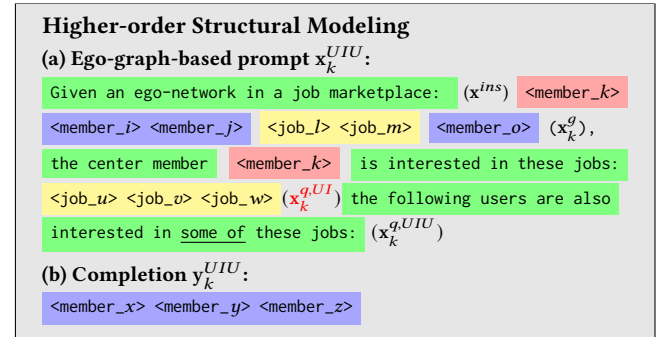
**Higher-order Structural Modeling**

**(a) Ego-graph-based prompt $\mathbf{x}_k^{UIU}$:**

Given an ego-network in a job marketplace: $(\mathbf{x}^{ins})$ <member_$k$> <member_$i$> <member_$j$> <job_$l$> <job_$m$> <member_$o$> $(\mathbf{x}_k^{g})$, the center member <member_$k$> is interested in these jobs: <job_$u$> <job_$v$> <job_$w$> $(\mathbf{x}_k^{q,UI})$ the following users are also interested in some of these jobs: $(\mathbf{x}_k^{q,UIU})$

**(b) Completion $\mathbf{y}_k^{UIU}$:**

<member_$x$> <member_$y$> <member_$z$>